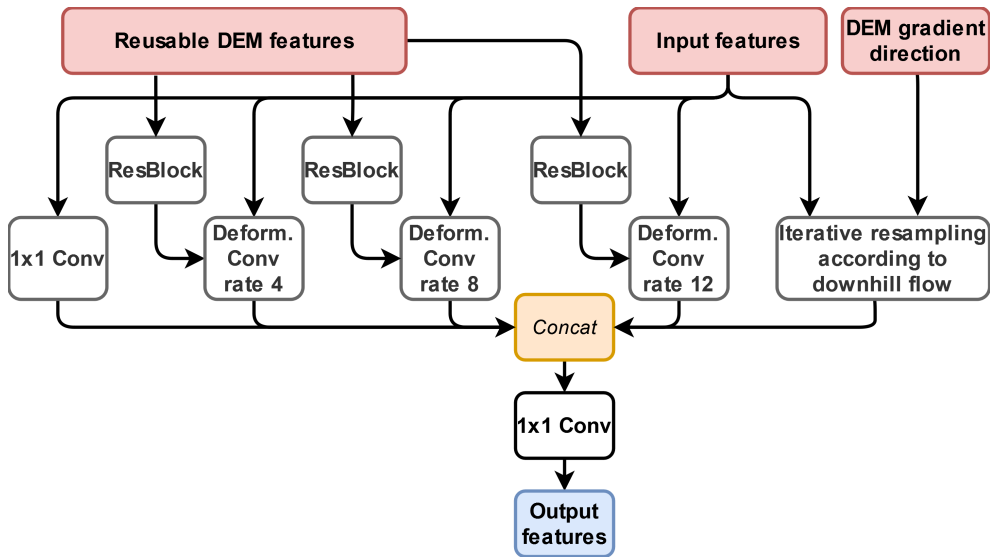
Reusable DEM features

Input features

DEM gradient direction

ResBlock

ResBlock

ResBlock

1x1 Conv

Deform. Conv rate 4

Deform. Conv rate 8

Deform. Conv rate 12

Iterative resampling according to downhill flow

Concat

1x1 Conv

Output features